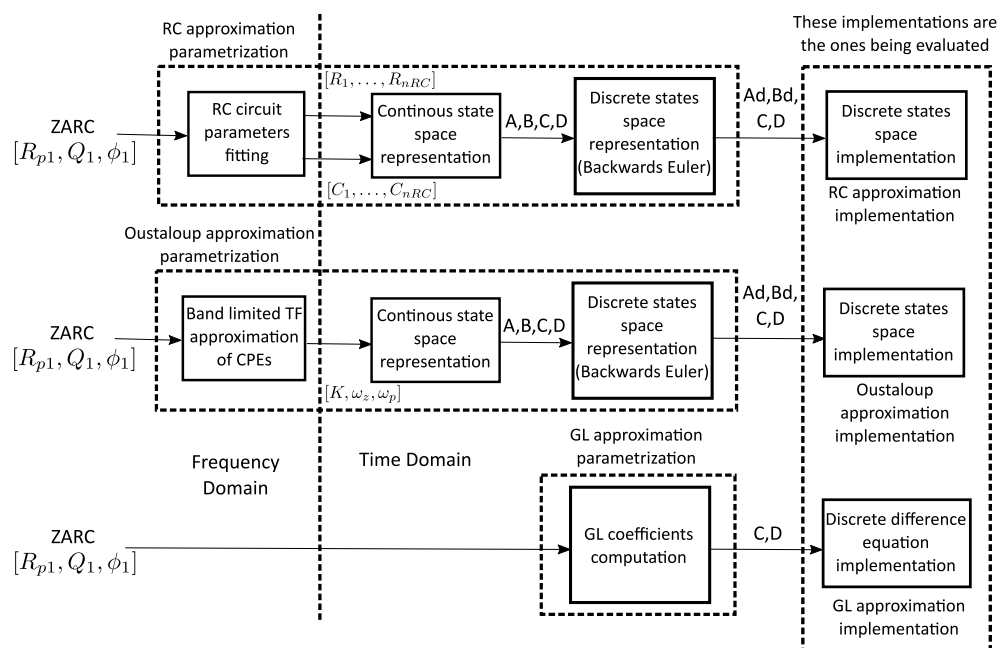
These implementations are the ones being evaluated

RC approximation parametrization

ZARC $[R_{p1}, Q_1, \phi_1]$

RC circuit parameters fitting

$[R_1, \ldots, R_{nRC}]$

$[C_1, \ldots, C_{nRC}]$

Continous state space representation

A,B,C,D

Discrete states space representation (Backwards Euler)

Ad,Bd, C,D

Discrete states space implementation

RC approximation implementation

Oustaloup approximation parametrization

ZARC $[R_{p1}, Q_1, \phi_1]$

Band limited TF approximation of CPEs

$[K, \omega_z, \omega_p]$

Continous state space representation

A,B,C,D

Discrete states space representation (Backwards Euler)

Ad,Bd, C,D

Discrete states space implementation

Oustaloup approximation implementation

Frequency Domain

Time Domain

GL approximation parametrization

ZARC $[R_{p1}, Q_1, \phi_1]$

GL coefficients computation

C,D

Discrete difference equation implementation

GL approximation implementation